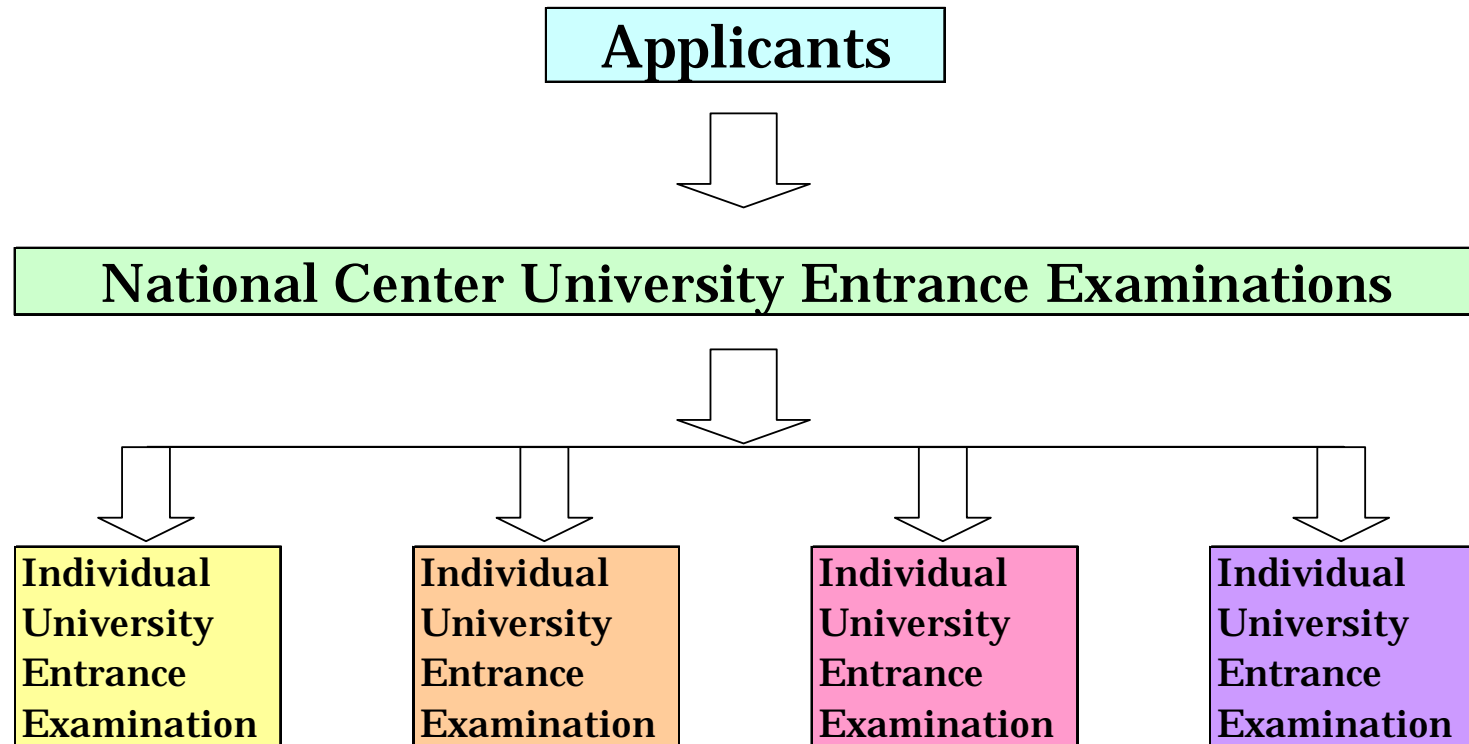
Applicants

National Center University Entrance Examinations

Individual University Entrance Examination

Individual University Entrance Examination

Individual University Entrance Examination

Individual University Entrance Examination